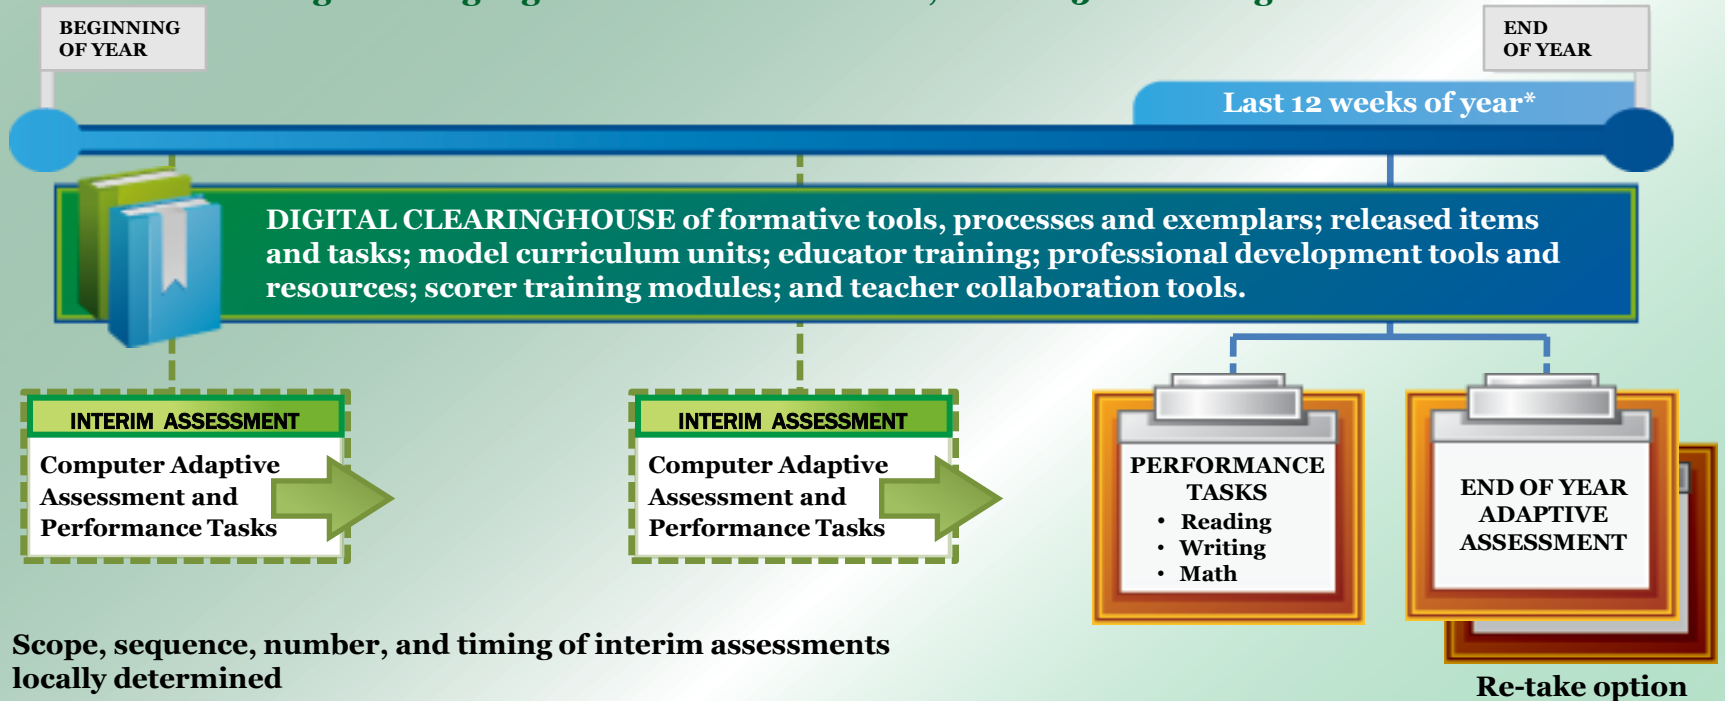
BEGINNING OF YEAR

END OF YEAR

Last 12 weeks of year*

DIGITAL CLEARINGHOUSE of formative tools, processes and exemplars; released items and tasks; model curriculum units; educator training; professional development tools and resources; scorer training modules; and teacher collaboration tools.

INTERIM ASSESSMENT

Computer Adaptive Assessment and Performance Tasks

INTERIM ASSESSMENT

Computer Adaptive Assessment and Performance Tasks

PERFORMANCE TASKS
• Reading
• Writing
• Math

END OF YEAR ADAPTIVE ASSESSMENT

Scope, sequence, number, and timing of interim assessments locally determined

Re-take option